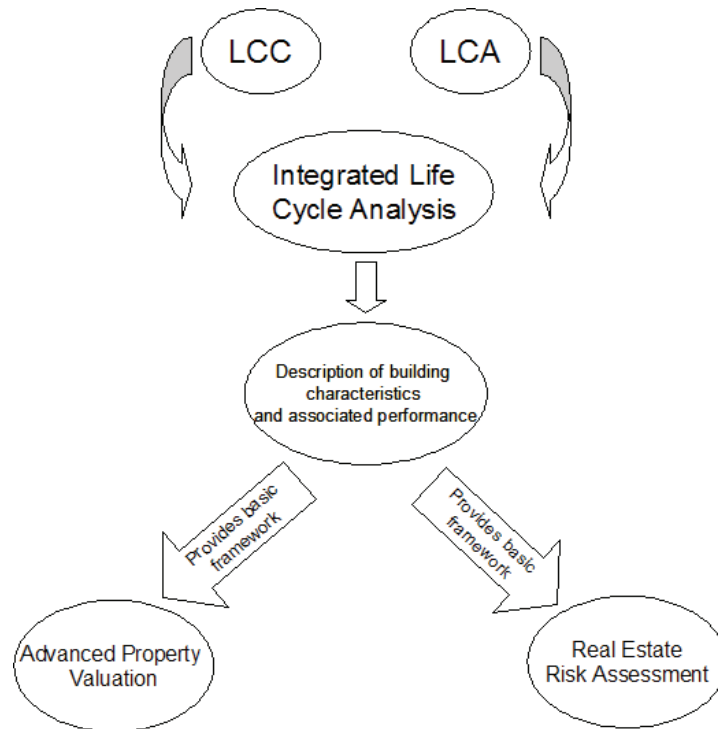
LCC

LCA

Integrated Life Cycle Analysis

Description of building characteristics and associated performance

Provides basic framework

Provides basic framework

Advanced Property Valuation

Real Estate Risk Assessment